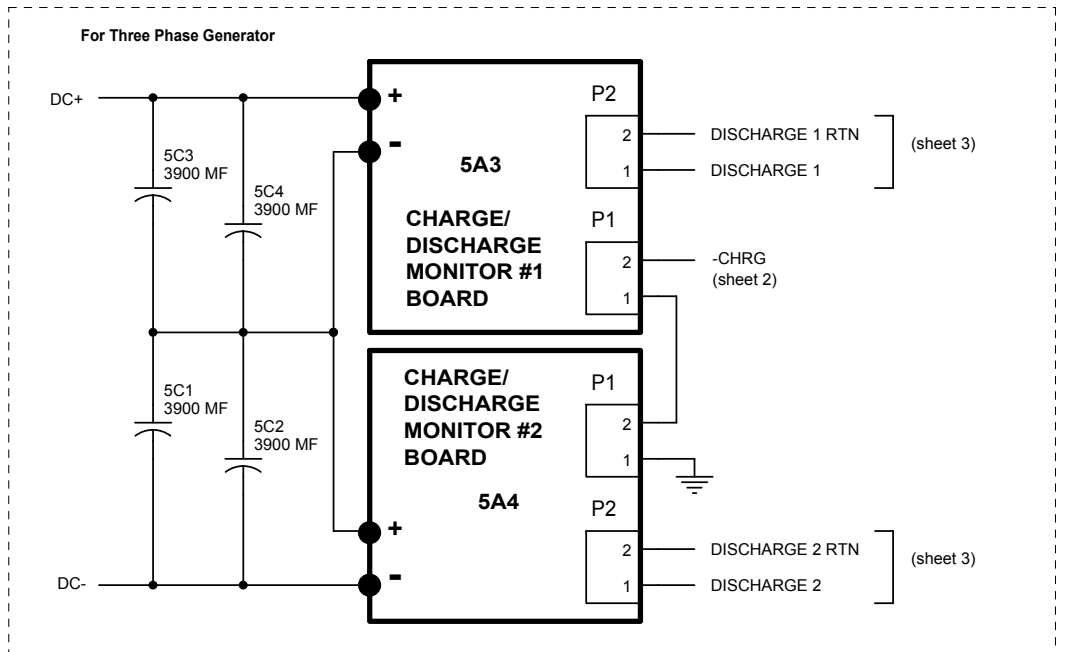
For Three Phase Generator

DC+

5C3
3900 MF

5C4
3900 MF

5C1
3900 MF

5C2
3900 MF

DC-

+

-

5A3

CHARGE/
DISCHARGE
MONITOR #1
BOARD

P2
2
1

DISCHARGE 1 RTN
DISCHARGE 1
(sheet 3)

P1
2
1

-CHRG
(sheet 2)

CHARGE/
DISCHARGE
MONITOR #2
BOARD

5A4

P1
2
1

+

-

P2
2
1

DISCHARGE 2 RTN
DISCHARGE 2
(sheet 3)